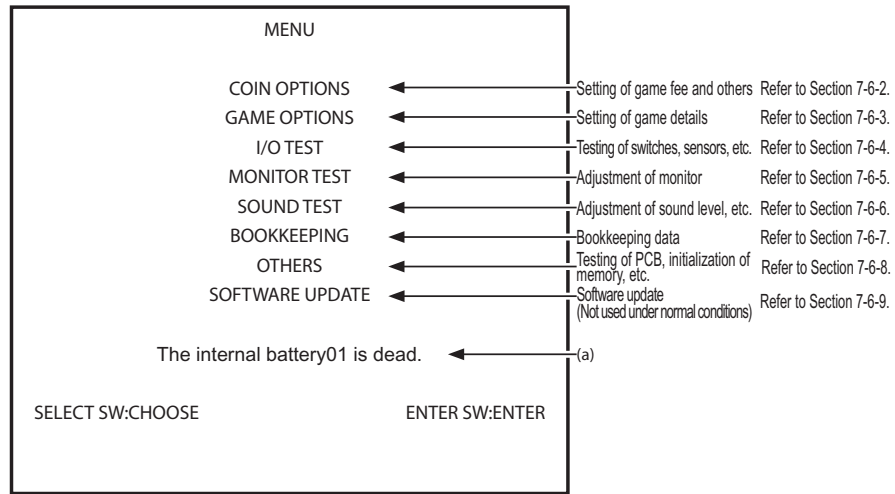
MENU

COIN OPTIONS
GAME OPTIONS
I/O TEST
MONITOR TEST
SOUND TEST
BOOKKEEPING
OTHERS
SOFTWARE UPDATE

The internal battery01 is dead.

SELECT SW:CHOOSE
ENTER SW:ENTER

| | |
|---|---|
| Setting of game fee and others | Refer to Section 7-6-2. |
| Setting of game details | Refer to Section 7-6-3. |
| Testing of switches, sensors, etc. | Refer to Section 7-6-4. |
| Adjustment of monitor | Refer to Section 7-6-5. |
| Adjustment of sound level, etc. | Refer to Section 7-6-6. |
| Bookkeeping data | Refer to Section 7-6-7. |
| Testing of PCB, initialization of memory, etc. | Refer to Section 7-6-8. |
| Software update (Not used under normal conditions) | Refer to Section 7-6-9. |
| (a) | |